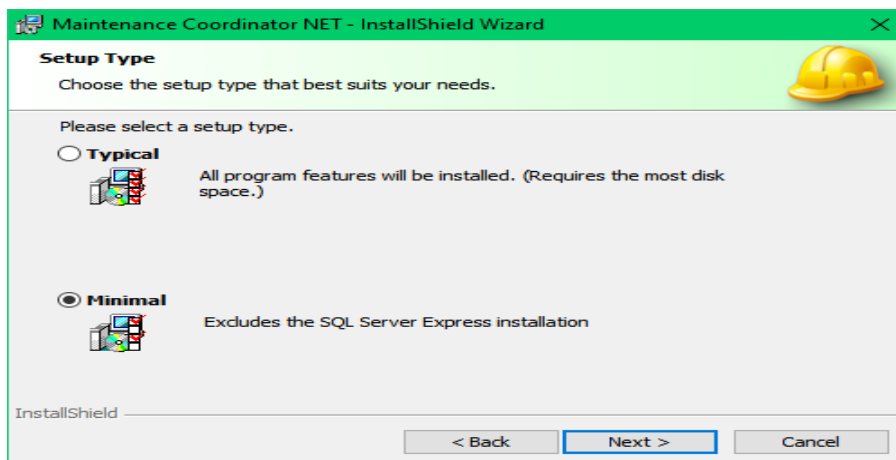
Maintenance Coordinator NET - InstallShield Wizard

Setup Type

Choose the setup type that best suits your needs.

Please select a setup type.

Typical

All program features will be installed. (Requires the most disk space.)

Minimal

Excludes the SQL Server Express installation

InstallShield

< Back

Next >

Cancel